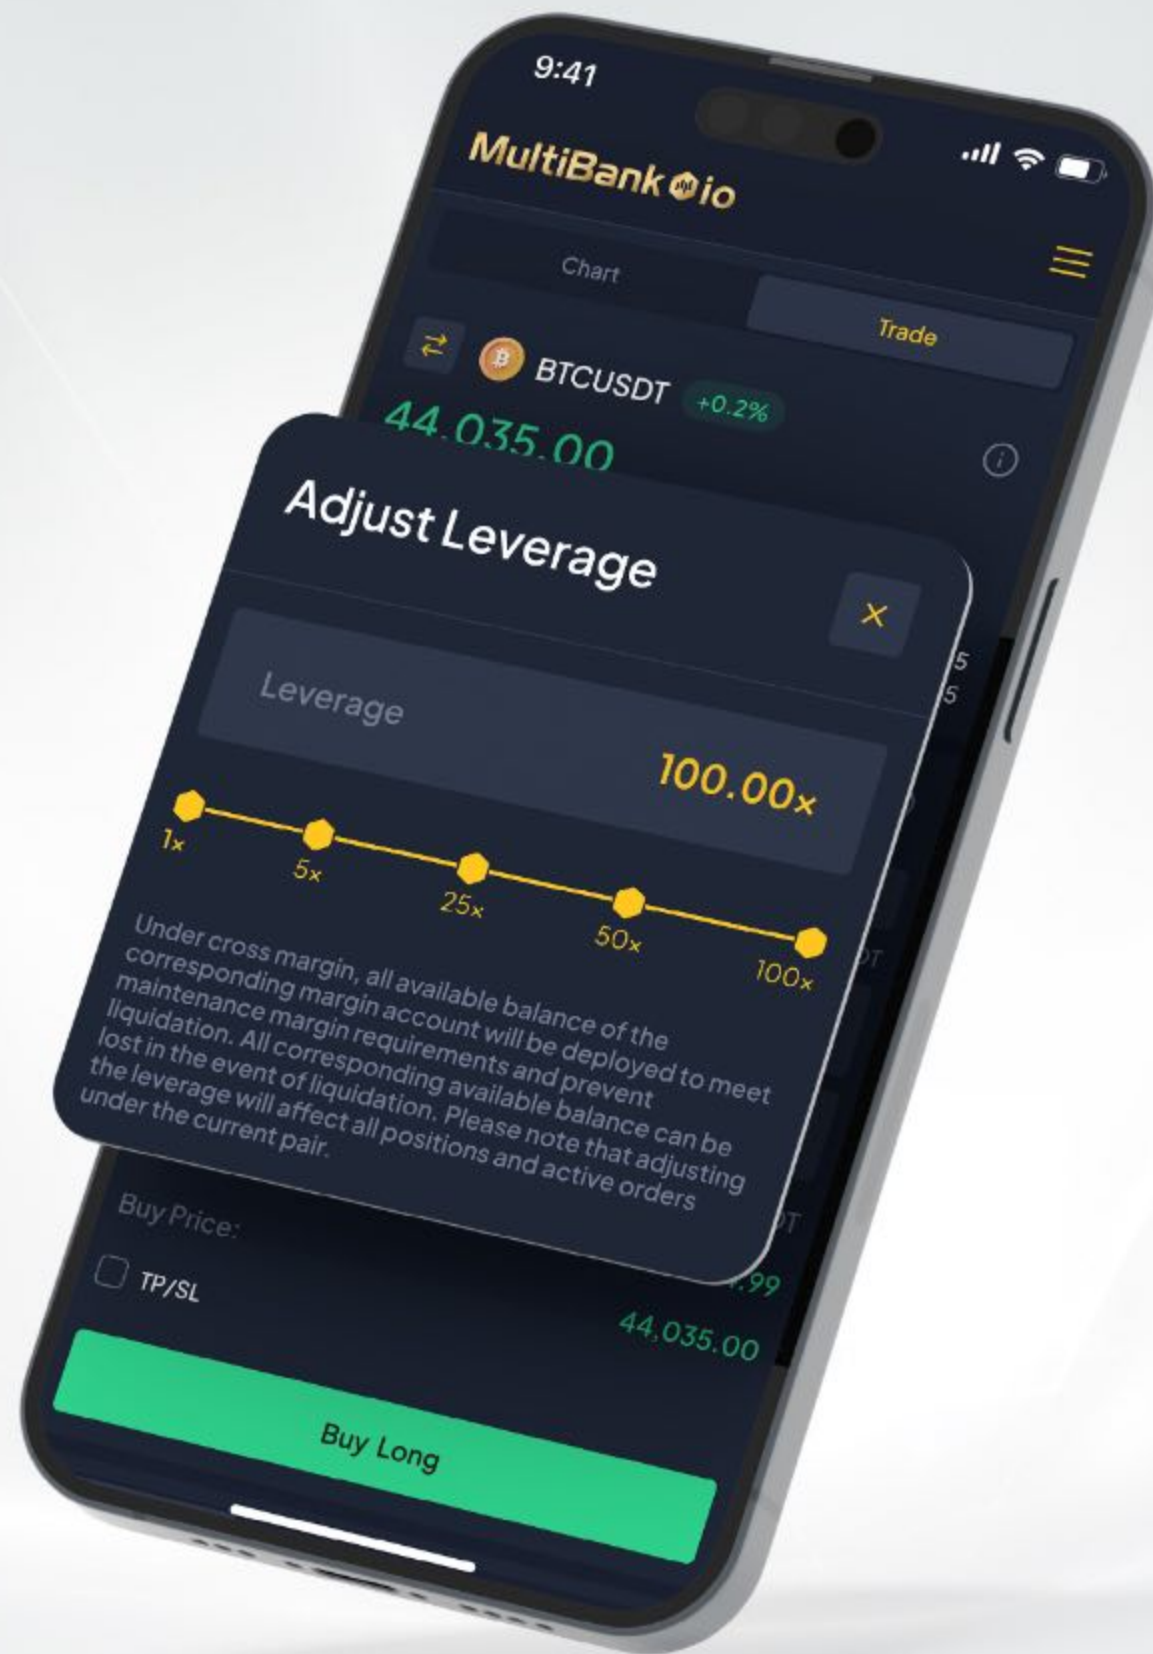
9:41

MultiBank io

Chart

Trade

BTCUSDT +0.2%

44,035.00

Adjust Leverage

×

Leverage

100.00x

1x

5x

25x

50x

100x

Under cross margin, all available balance of the corresponding margin account will be deployed to meet maintenance margin requirements and prevent liquidation. All corresponding available balance can be lost in the event of liquidation. Please note that adjusting the leverage will affect all positions and active orders under the current pair.

Buy Price:

TP/SL

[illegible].99

44,035.00

Buy Long